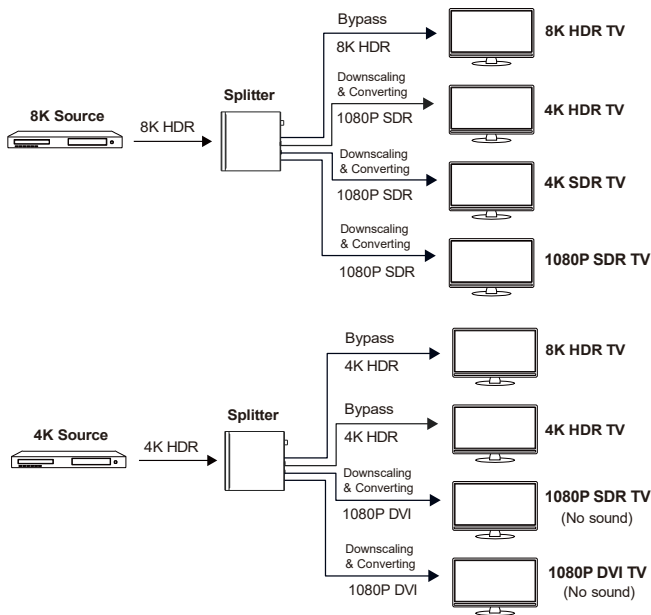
8K Source

8K HDR

Splitter

Bypass
8K HDR

8K HDR TV

Downscaling
& Converting
1080P SDR

4K HDR TV

Downscaling
& Converting
1080P SDR

4K SDR TV

Downscaling
& Converting
1080P SDR

1080P SDR TV

4K Source

4K HDR

Splitter

Bypass
4K HDR

8K HDR TV

Bypass
4K HDR

4K HDR TV

Downscaling
& Converting
1080P DVI

1080P SDR TV
(No sound)

Downscaling
& Converting
1080P DVI

1080P DVI TV
(No sound)